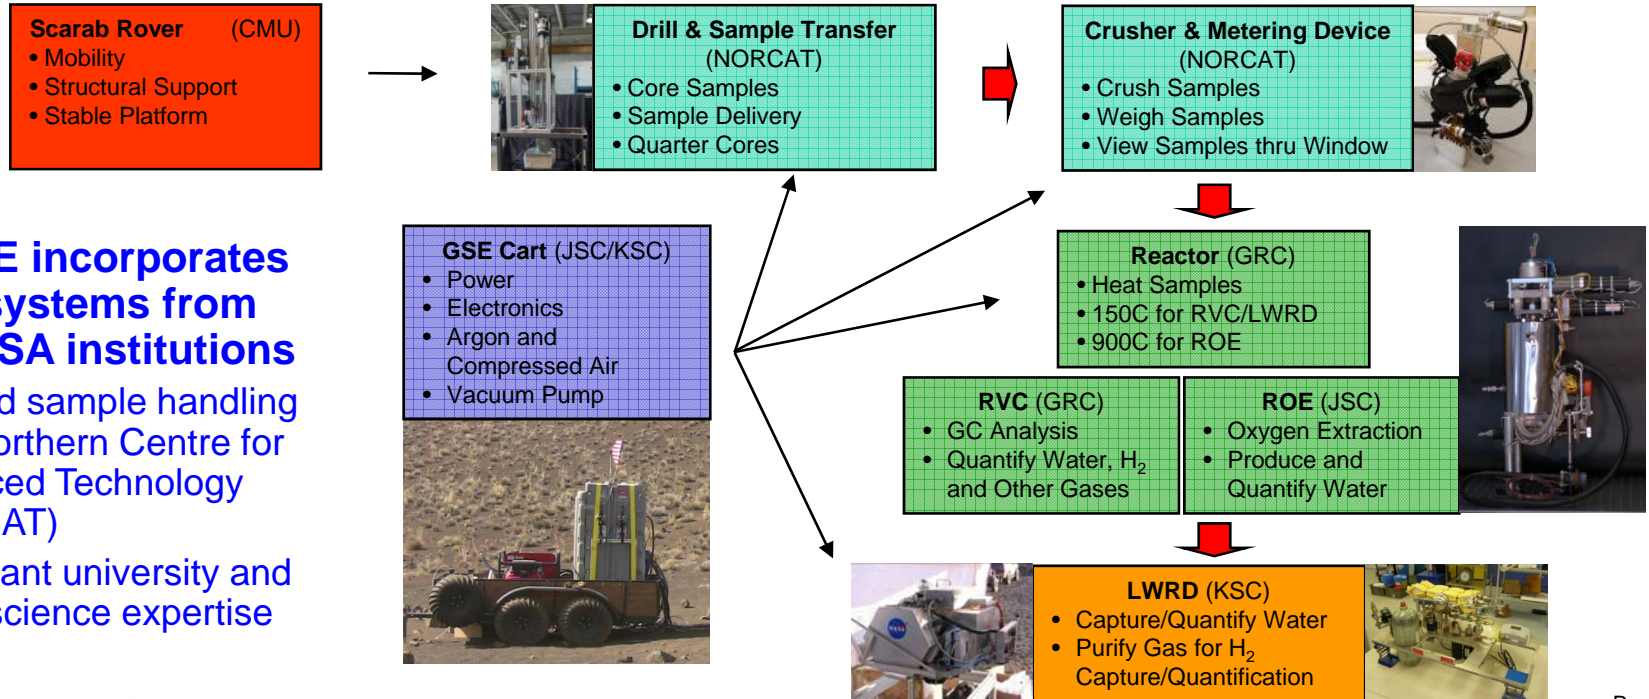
Scarab Rover (CMU)
• Mobility
• Structural Support
• Stable Platform

Drill & Sample Transfer (NORCAT)
• Core Samples
• Sample Delivery
• Quarter Cores

Crusher & Metering Device (NORCAT)
• Crush Samples
• Weigh Samples
• View Samples thru Window

E incorporates ystems from SA institutions

d sample handling orthern Centre for ced Technology AT)

ant university and science expertise

GSE Cart (JSC/KSC)
• Power
• Electronics
• Argon and Compressed Air
• Vacuum Pump

Reactor (GRC)
• Heat Samples
• 150C for RVC/LWRD
• 900C for ROE

RVC (GRC)
• GC Analysis
• Quantify Water, $H_2$ and Other Gases

ROE (JSC)
• Oxygen Extraction
• Produce and Quantify Water

LWRD (KSC)
• Capture/Quantify Water
• Purify Gas for $H_2$ Capture/Quantification